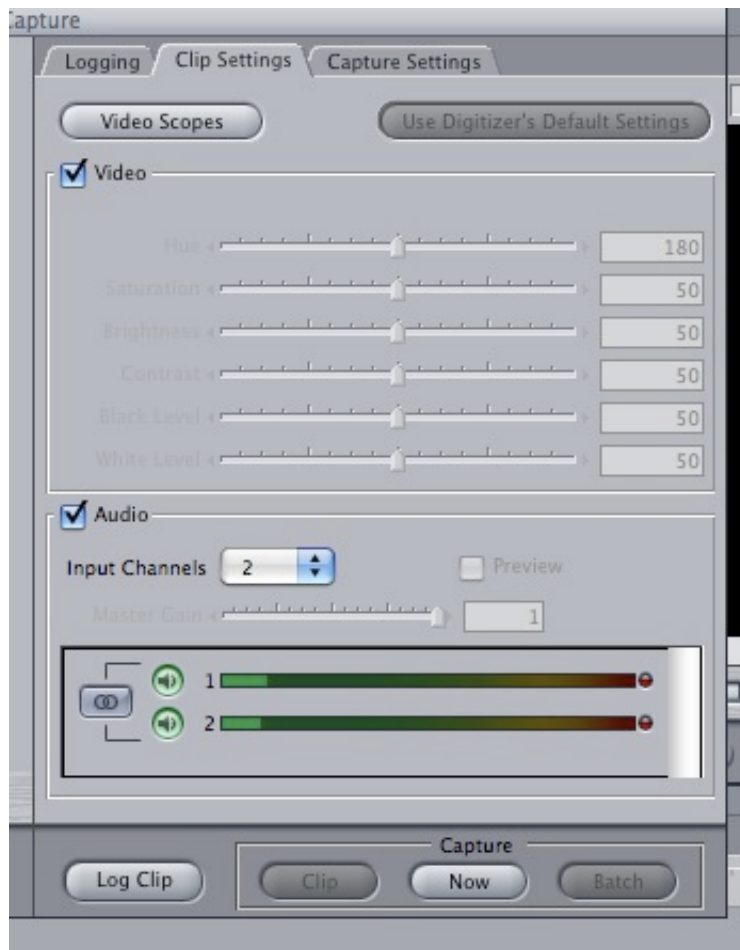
apture

Logging | Clip Settings | Capture Settings

Video Scopes

Use Digitizer's Default Settings

Video

Hue 180

Saturation 50

Brightness 50

Contrast 50

Black Level 50

White Level 50

Audio

Input Channels 2

Preview

Master Gain 1

1

2

Log Clip

Capture

Clip Now Batch